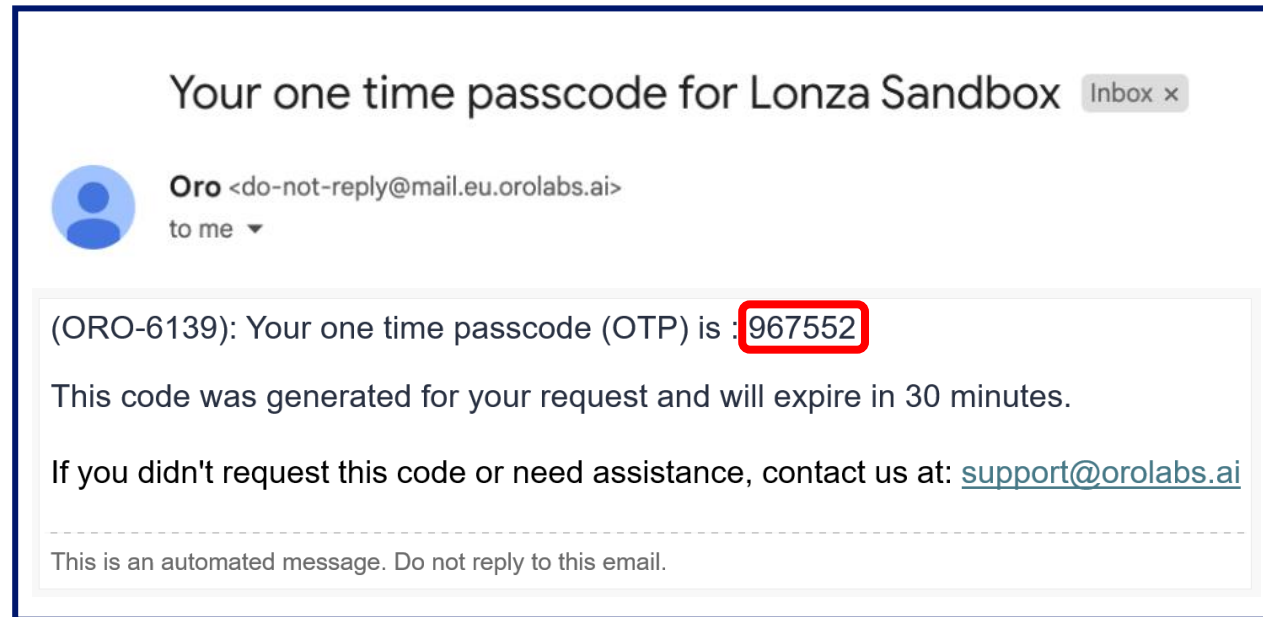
Your one time passcode for Lonza Sandbox Inbox ×

Oro <do-not-reply@mail.eu.orolabs.ai>
to me

(ORO-6139): Your one time passcode (OTP) is : 967552

This code was generated for your request and will expire in 30 minutes.

If you didn't request this code or need assistance, contact us at: support@orolabs.ai

This is an automated message. Do not reply to this email.